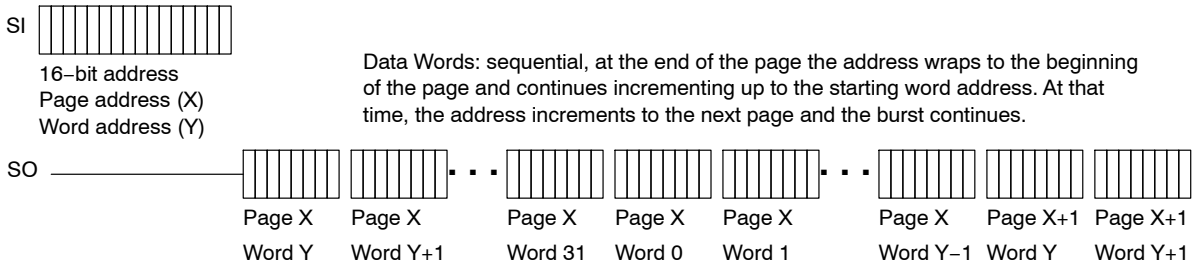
SI

16−bit address
Page address (X)
Word address (Y)

Data Words: sequential, at the end of the page the address wraps to the beginning of the page and continues incrementing up to the starting word address. At that time, the address increments to the next page and the burst continues.

SO

. . .

. . .

Page X Word Y

Page X Word Y+1

Page X Word 31

Page X Word 0

Page X Word 1

Page X Word Y−1

Page X+1 Word Y

Page X+1 Word Y+1